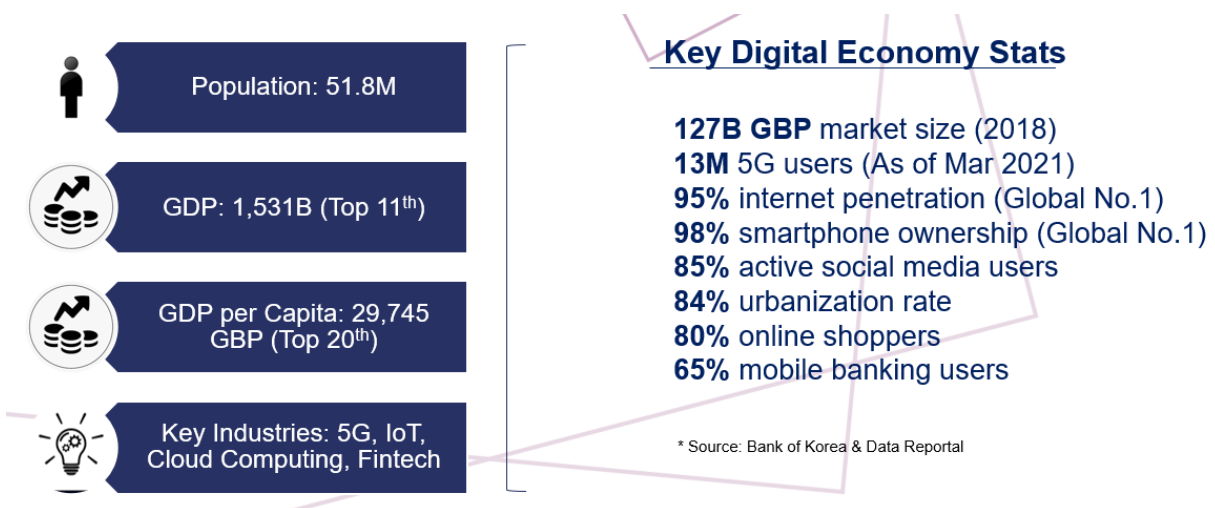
Population: 51.8M

GDP: 1,531B (Top 11$^{th}$)

GDP per Capita: 29,745 GBP (Top 20$^{th}$)

Key Industries: 5G, IoT, Cloud Computing, Fintech

Key Digital Economy Stats

**127B GBP** market size (2018)
**13M** 5G users (As of Mar 2021)
**95%** internet penetration (Global No.1)
**98%** smartphone ownership (Global No.1)
**85%** active social media users
**84%** urbanization rate
**80%** online shoppers
**65%** mobile banking users

* Source: Bank of Korea & Data Reportal